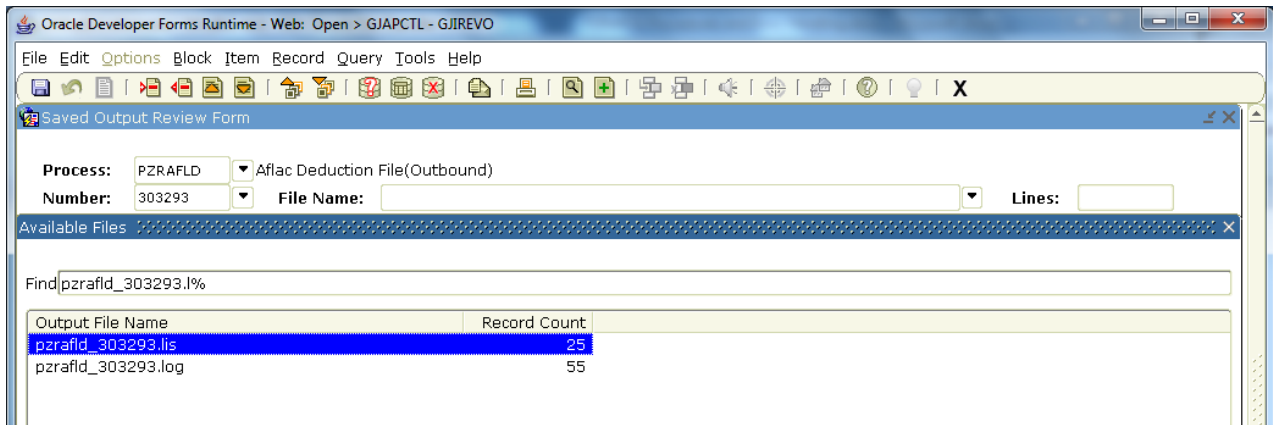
Oracle Developer Forms Runtime - Web: Open > GJAPCTL - GJIREVO

File Edit Options Block Item Record Query Tools Help

X

Saved Output Review Form

Process: PZRAFLD Aflac Deduction File(Outbound)

Number: 303293 File Name: Lines:

Available Files

Find pzrafld_303293.l%

| Output File Name | Record Count |
|---|---|
| pzrafld_303293.lis | 25 |
| pzrafld_303293.log | 55 |